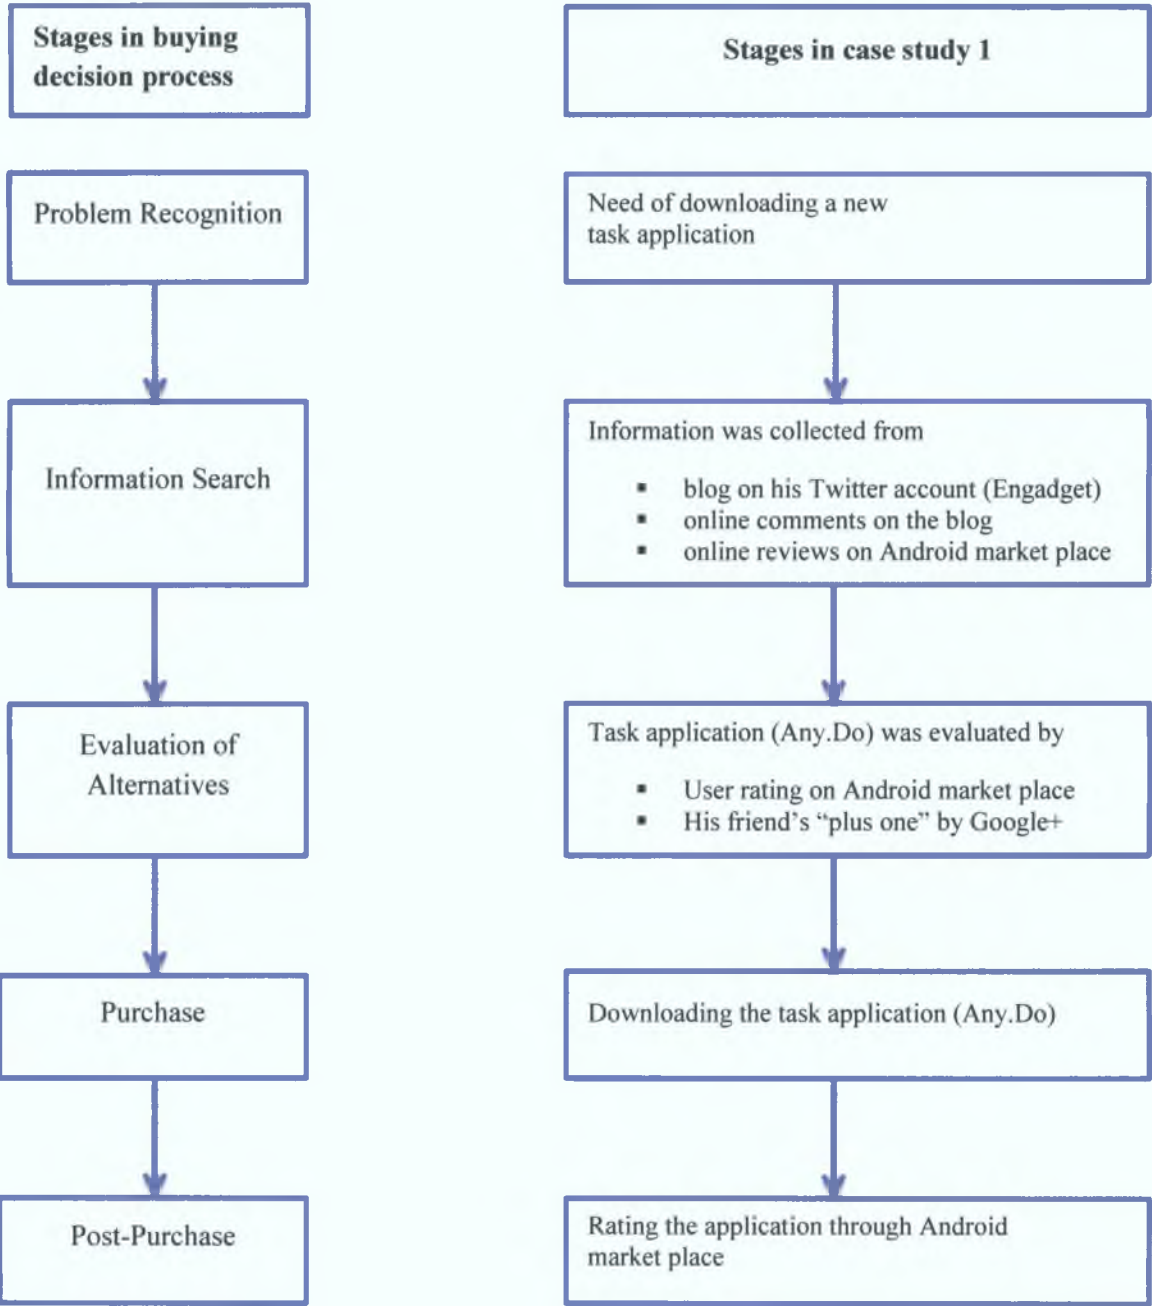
Stages in buying decision process

Problem Recognition

Information Search

Evaluation of Alternatives

Purchase

Post-Purchase

Stages in case study 1

Need of downloading a new task application

Information was collected from

- blog on his Twitter account (Engadget)
- online comments on the blog
- online reviews on Android market place

Task application (Any.Do) was evaluated by

- User rating on Android market place
- His friend's "plus one" by Google+

Downloading the task application (Any.Do)

Rating the application through Android market place